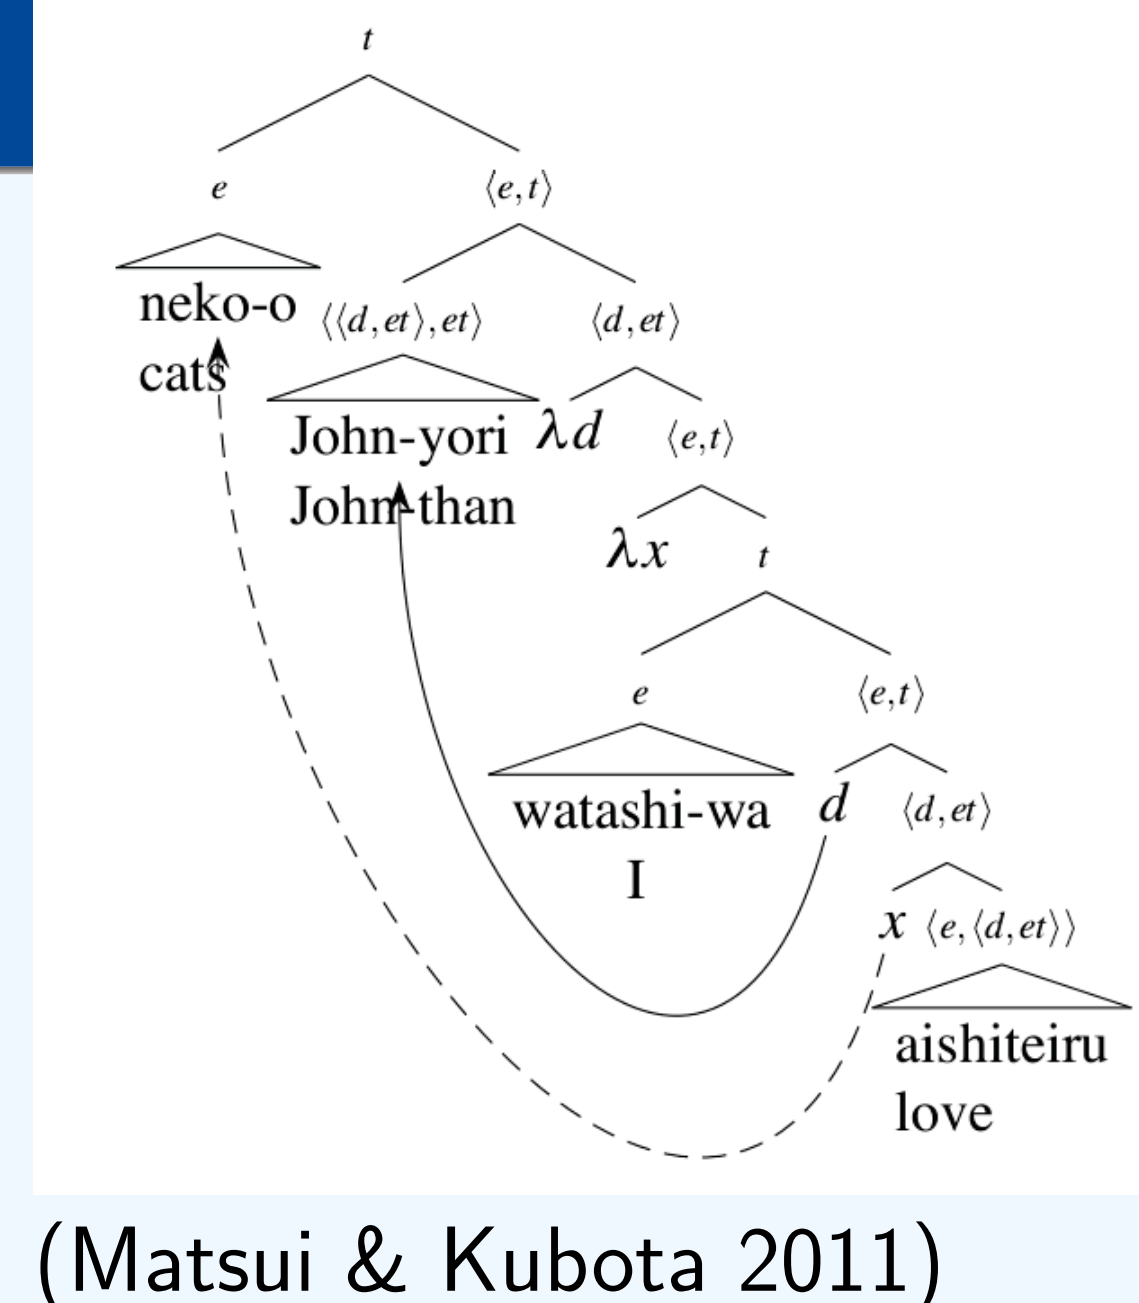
$t$

$e$ $\langle e,t \rangle$

neko-o cats $\langle\langle d,et\rangle,et\rangle$ $\langle d,et \rangle$

John-yori John-than $\lambda d$ $\langle e,t \rangle$

$\lambda x$ $t$

$e$ $\langle e,t \rangle$

watashi-wa I $d$ $\langle d,et \rangle$

$x$ $\langle e,\langle d,et\rangle\rangle$

aishiteiru love

(Matsui & Kubota 2011)